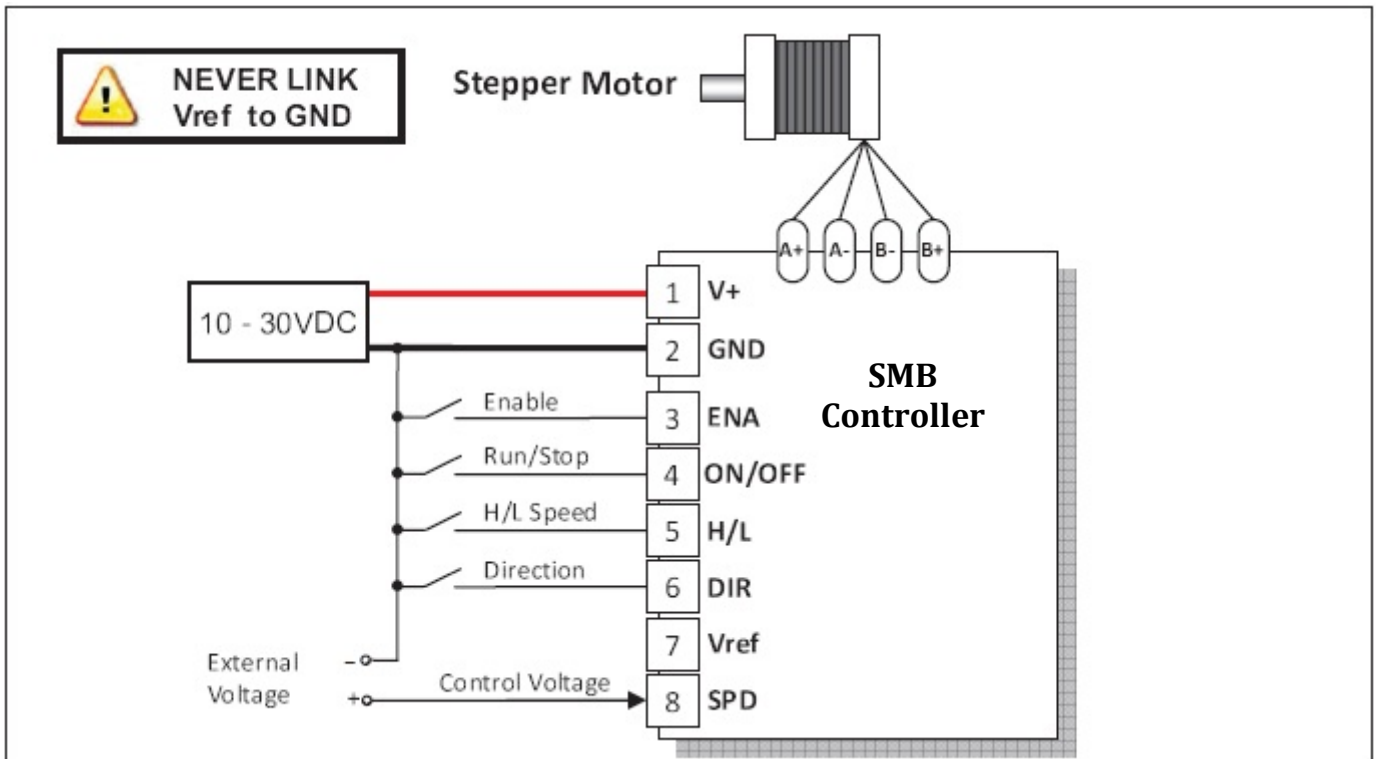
NEVER LINK Vref to GND

Stepper Motor

A+ A- B- B+

10 - 30VDC

1 V+
2 GND
SMB Controller
Enable
3 ENA
Run/Stop
4 ON/OFF
H/L Speed
5 H/L
Direction
6 DIR
7 Vref
External Voltage
-
+
Control Voltage
8 SPD